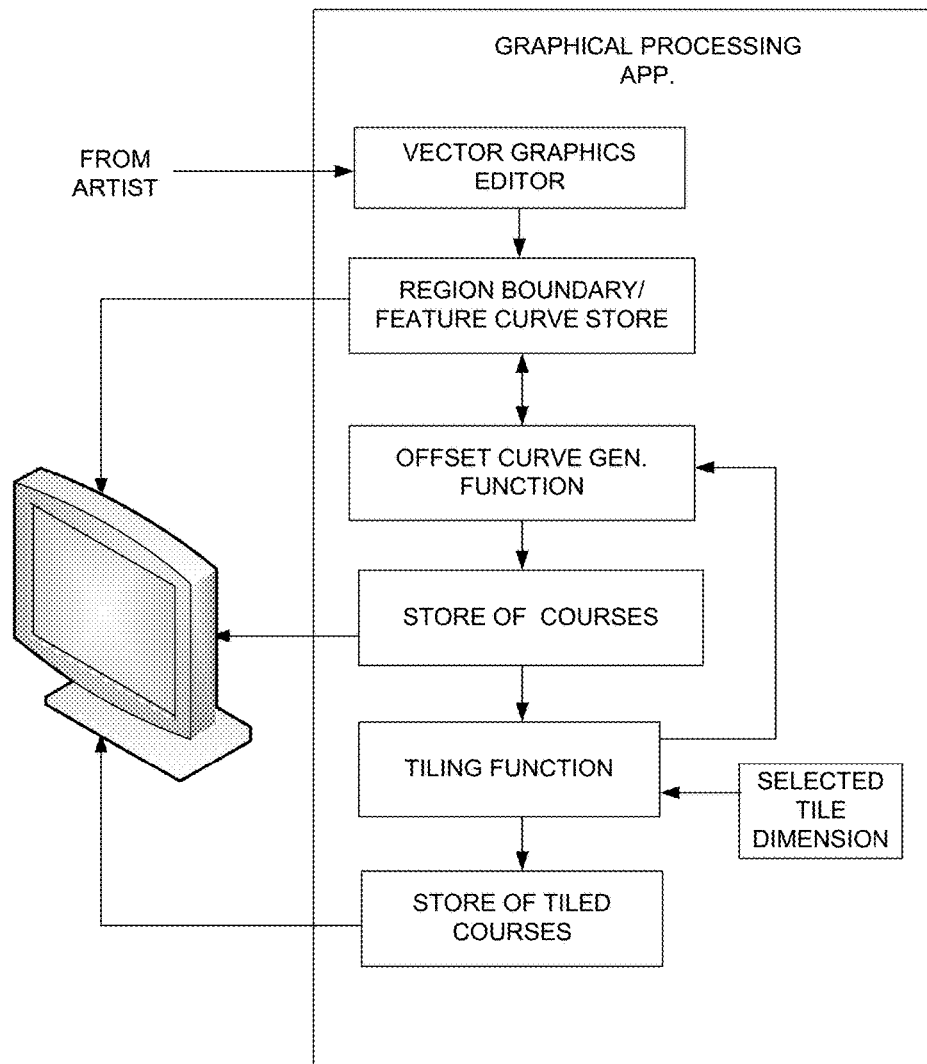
GRAPHICAL PROCESSING APP.

FROM ARTIST

VECTOR GRAPHICS EDITOR

REGION BOUNDARY/ FEATURE CURVE STORE

OFFSET CURVE GEN. FUNCTION

STORE OF  COURSES

TILING FUNCTION

SELECTED TILE DIMENSION

STORE OF TILED COURSES